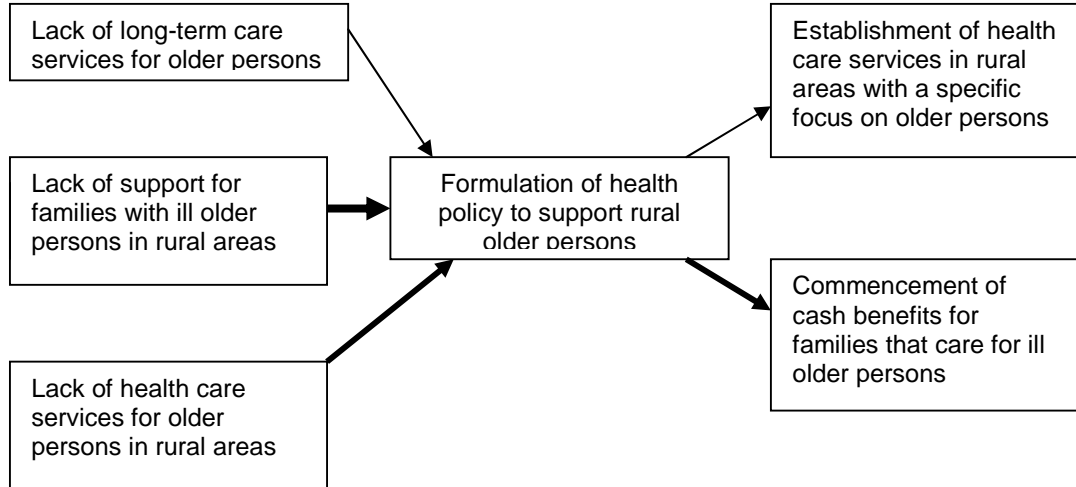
Lack of long-term care services for older persons

Lack of support for families with ill older persons in rural areas

Lack of health care services for older persons in rural areas

Formulation of health policy to support rural older persons

Establishment of health care services in rural areas with a specific focus on older persons

Commencement of cash benefits for families that care for ill older persons